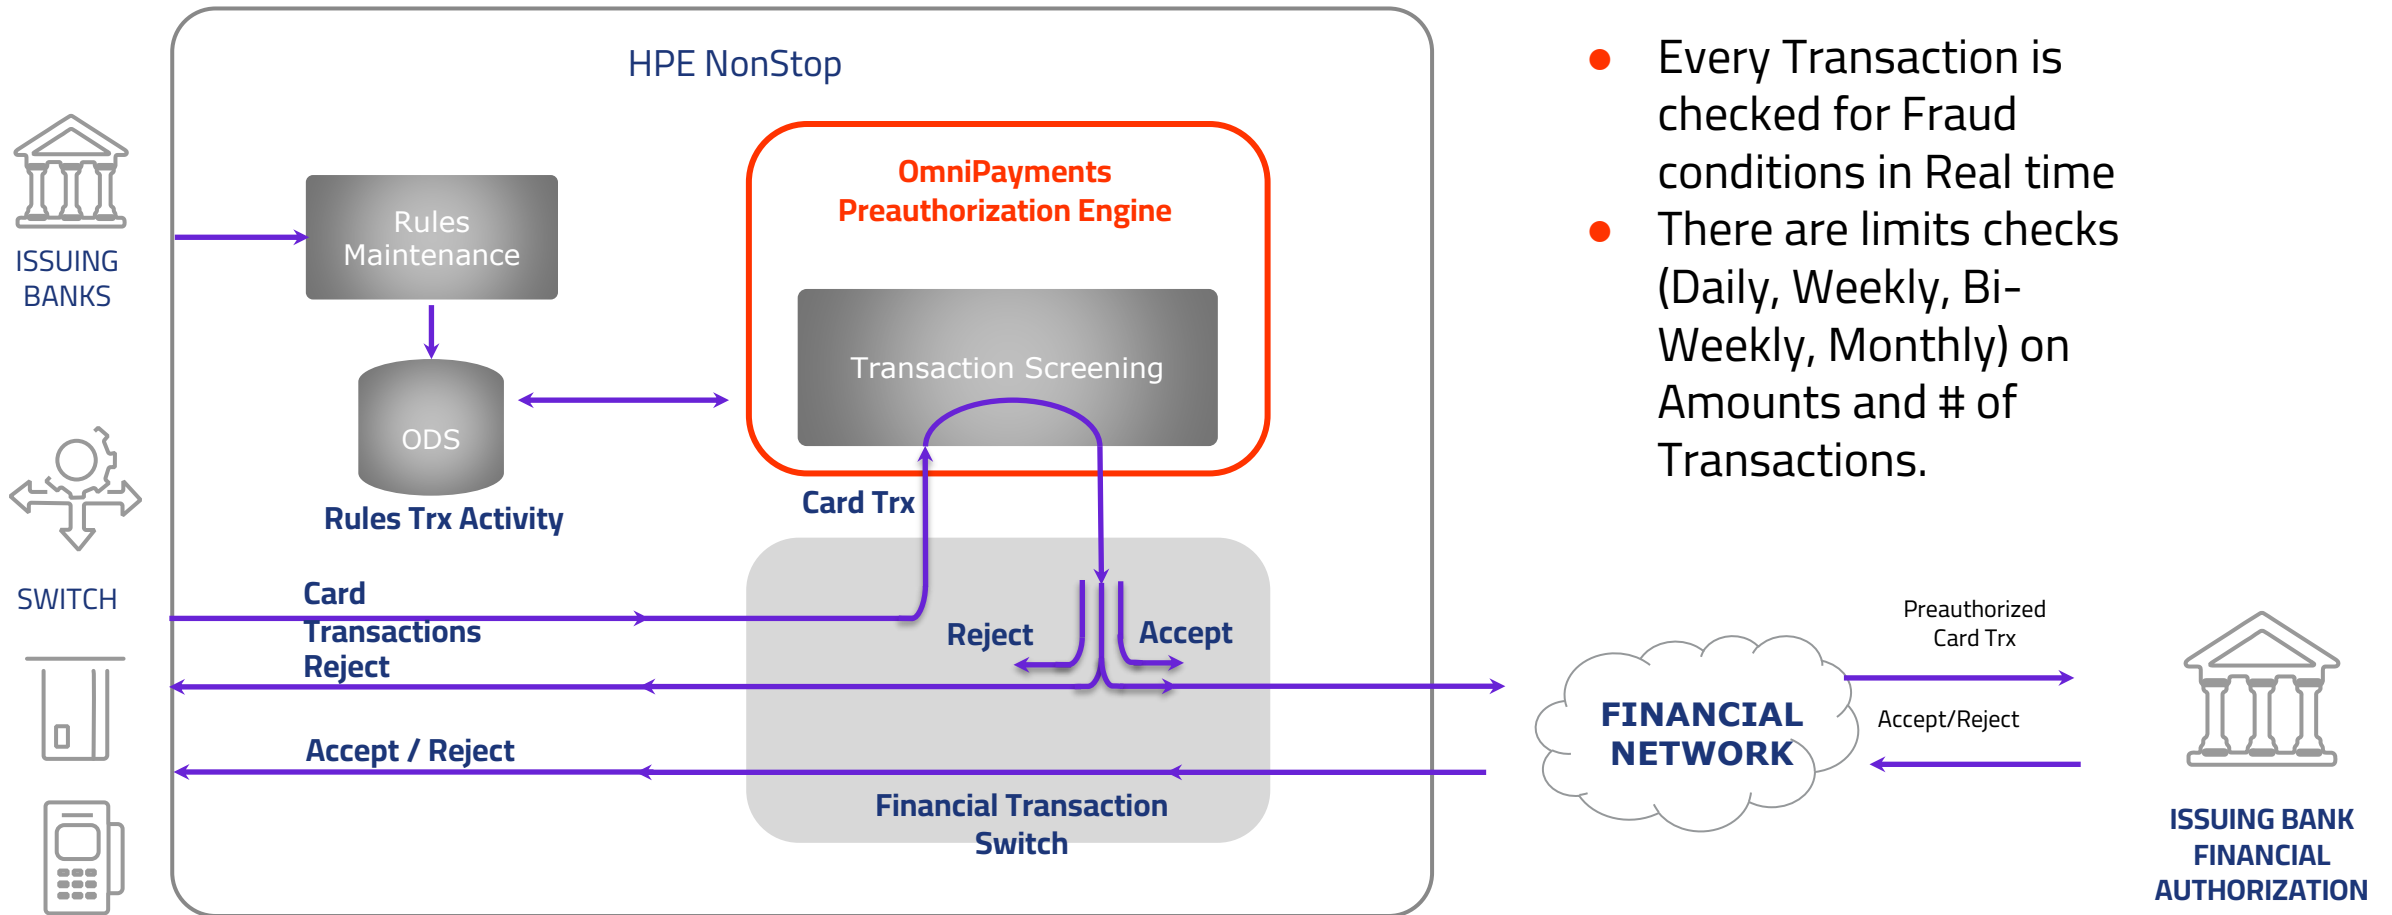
ISSUING BANKS

SWITCH

HPE NonStop

Rules Maintenance

ODS

Rules Trx Activity

OmniPayments Preauthorization Engine

Transaction Screening

Card Trx

Card Transactions

Reject

Reject

Accept

Accept / Reject

Financial Transaction Switch

• Every Transaction is checked for Fraud conditions in Real time
• There are limits checks (Daily, Weekly, Bi-Weekly, Monthly) on Amounts and # of Transactions.

FINANCIAL NETWORK

Preauthorized Card Trx

Accept/Reject

ISSUING BANK FINANCIAL AUTHORIZATION